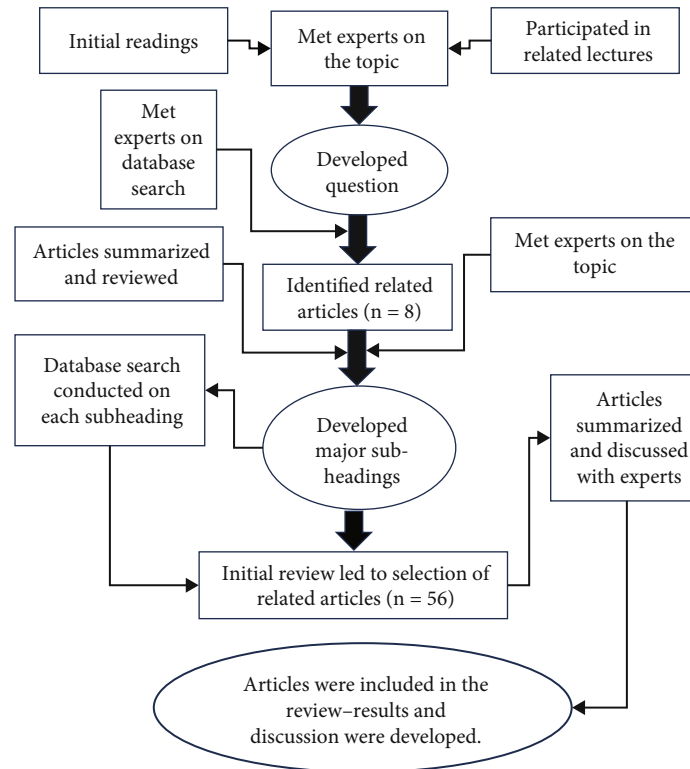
Initial readings

Met experts on the topic

Participated in related lectures

Met experts on database search

Developed question

Articles summarized and reviewed

Identified related articles (n = 8)

Met experts on the topic

Database search conducted on each subheading

Developed major sub-headings

Articles summarized and discussed with experts

Initial review led to selection of related articles (n = 56)

Articles were included in the review–results and discussion were developed.